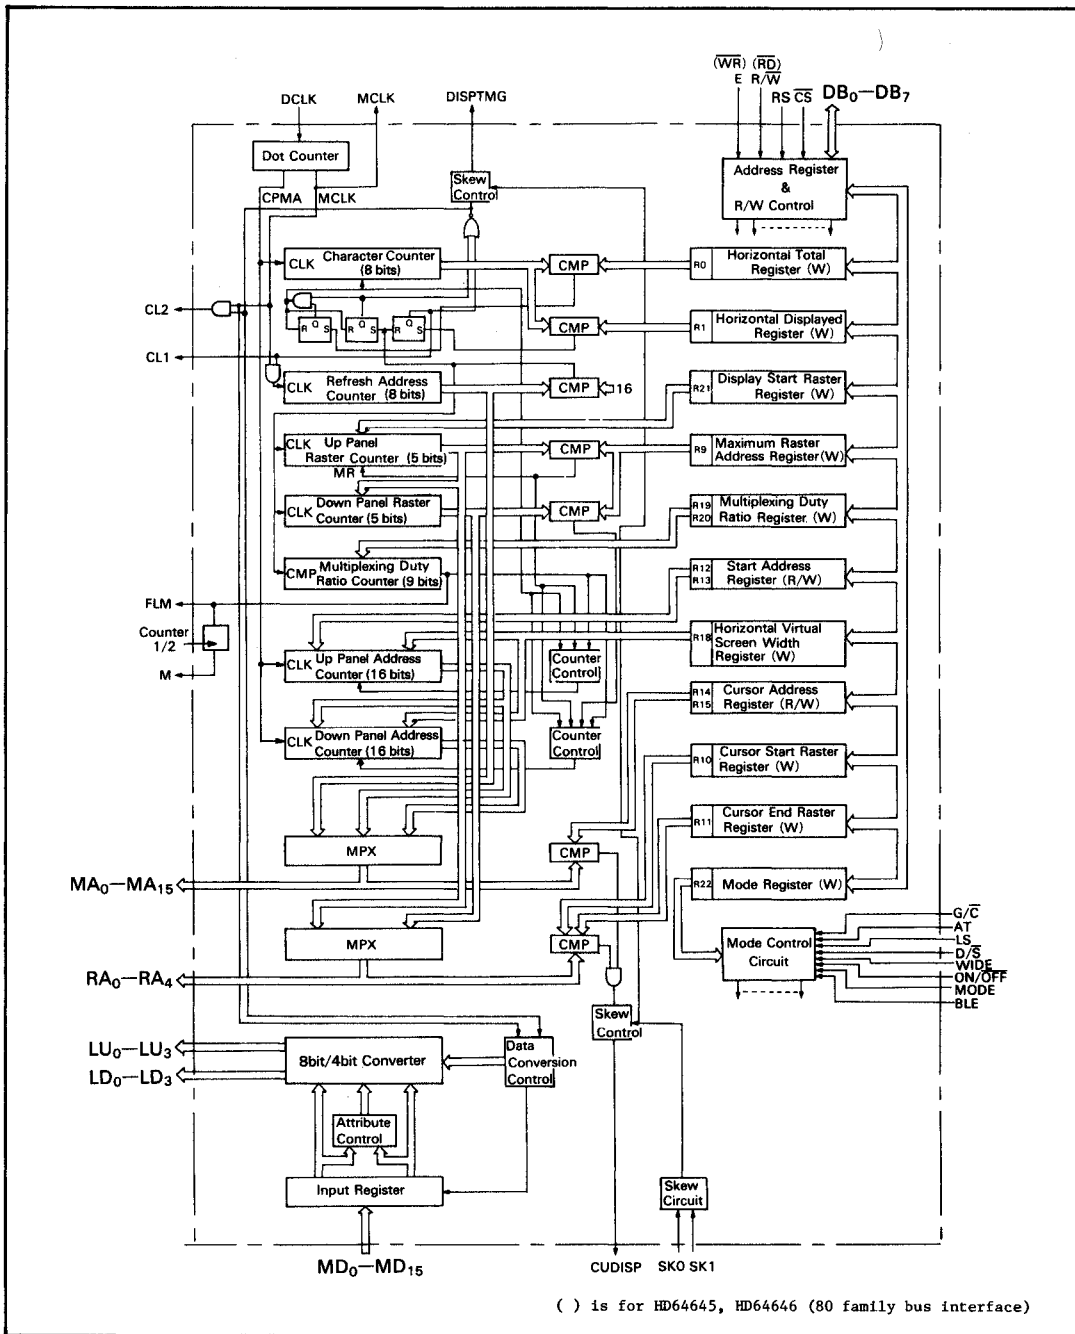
($\overline{WR}$) ($\overline{RD}$)
E R/$\overline{W}$
RS $\overline{CS}$ $DB_0$—$DB_7$

DCLK MCLK DISPTMG

Dot Counter

CPMA MCLK

Skew Control

Address Register & R/W Control

CLK Character Counter (8 bits)

CMP

R0 Horizontal Total Register (W)

CL2

R Q S R Q S R Q S

CMP

R1 Horizontal Displayed Register (W)

CL1

CLK Refresh Address Counter (8 bits)

CMP 16

R21 Display Start Raster Register (W)

CLK Up Panel Raster Counter (5 bits)

MR

CMP

R9 Maximum Raster Address Register(W)

CLK Down Panel Raster Counter (5 bits)

CMP

R19 R20 Multiplexing Duty Ratio Register (W)

CMP Multiplexing Duty Ratio Counter (9 bits)

R12 R13 Start Address Register (R/W)

FLM

Counter 1/2

M

R18 Horizontal Virtual Screen Width Register (W)

CLK Up Panel Address Counter (16 bits)

Counter Control

R14 R15 Cursor Address Register (R/W)

CLK Down Panel Address Counter (16 bits)

Counter Control

R10 Cursor Start Raster Register (W)

R11 Cursor End Raster Register (W)

MPX

CMP

$MA_0$—$MA_{15}$

R22 Mode Register (W)

MPX

CMP

Mode Control Circuit

G/$\overline{C}$
AT
LS
D/$\overline{S}$
WIDE
ON/$\overline{OFF}$
MODE
BLE

$RA_0$—$RA_4$

Skew Control

$LU_0$—$LU_3$
$LD_0$—$LD_3$

8bit/4bit Converter

Data Conversion Control

Attribute Control

Input Register

Skew Circuit

$MD_0$—$MD_{15}$

CUDISP SK0 SK1

( ) is for HD64645, HD64646 (80 family bus interface)